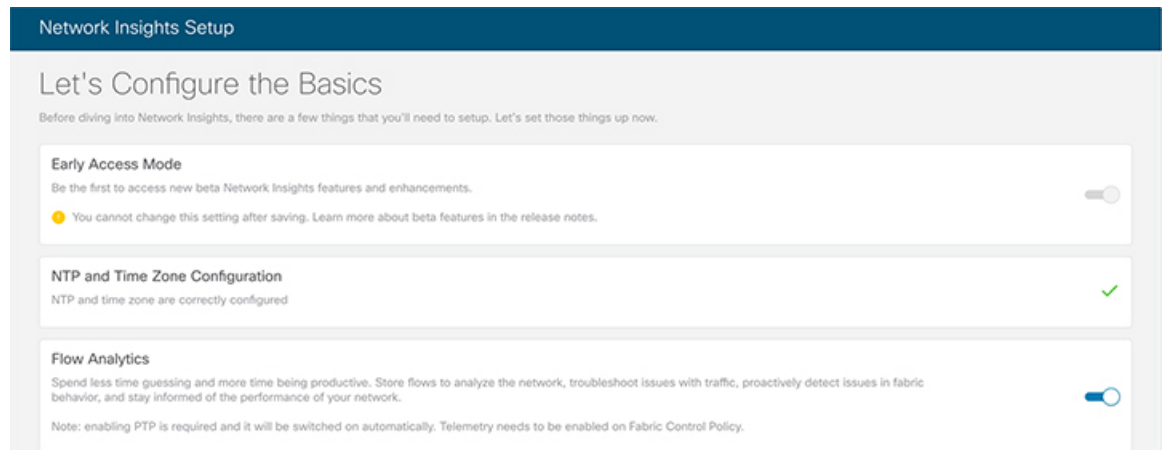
Network Insights Setup

Let's Configure the Basics

Before diving into Network Insights, there are a few things that you'll need to setup. Let's set those things up now.

Early Access Mode

Be the first to access new beta Network Insights features and enhancements.

You cannot change this setting after saving. Learn more about beta features in the release notes.

NTP and Time Zone Configuration

NTP and time zone are correctly configured

Flow Analytics

Spend less time guessing and more time being productive. Store flows to analyze the network, troubleshoot issues with traffic, proactively detect issues in fabric behavior, and stay informed of the performance of your network.

Note: enabling PTP is required and it will be switched on automatically. Telemetry needs to be enabled on Fabric Control Policy.